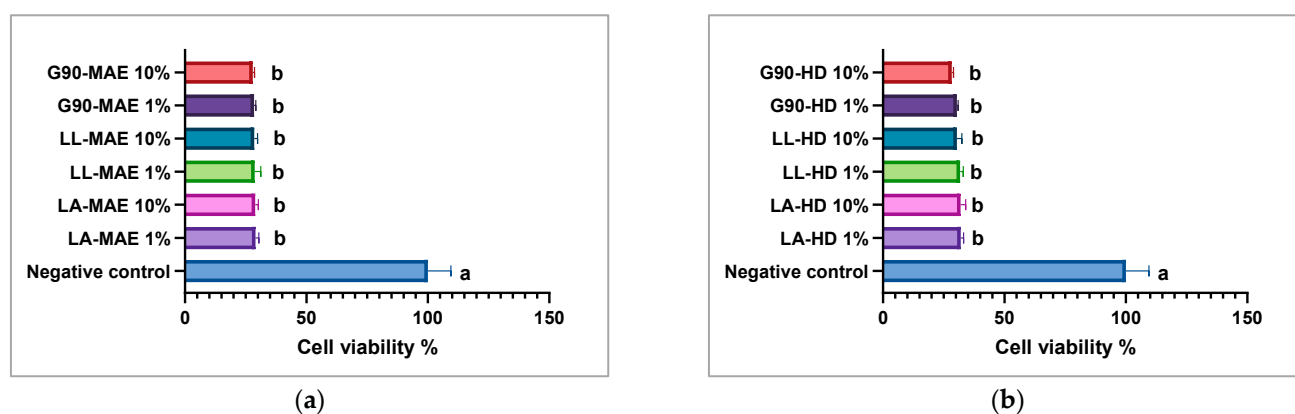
G90-MAE 10% b
G90-MAE 1% b
LL-MAE 10% b
LL-MAE 1% b
LA-MAE 10% b
LA-MAE 1% b
Negative control a

0 50 100 150

Cell viability %

(a)

G90-HD 10% b
G90-HD 1% b
LL-HD 10% b
LL-HD 1% b
LA-HD 10% b
LA-HD 1% b
Negative control a

0 50 100 150

Cell viability %

(b)